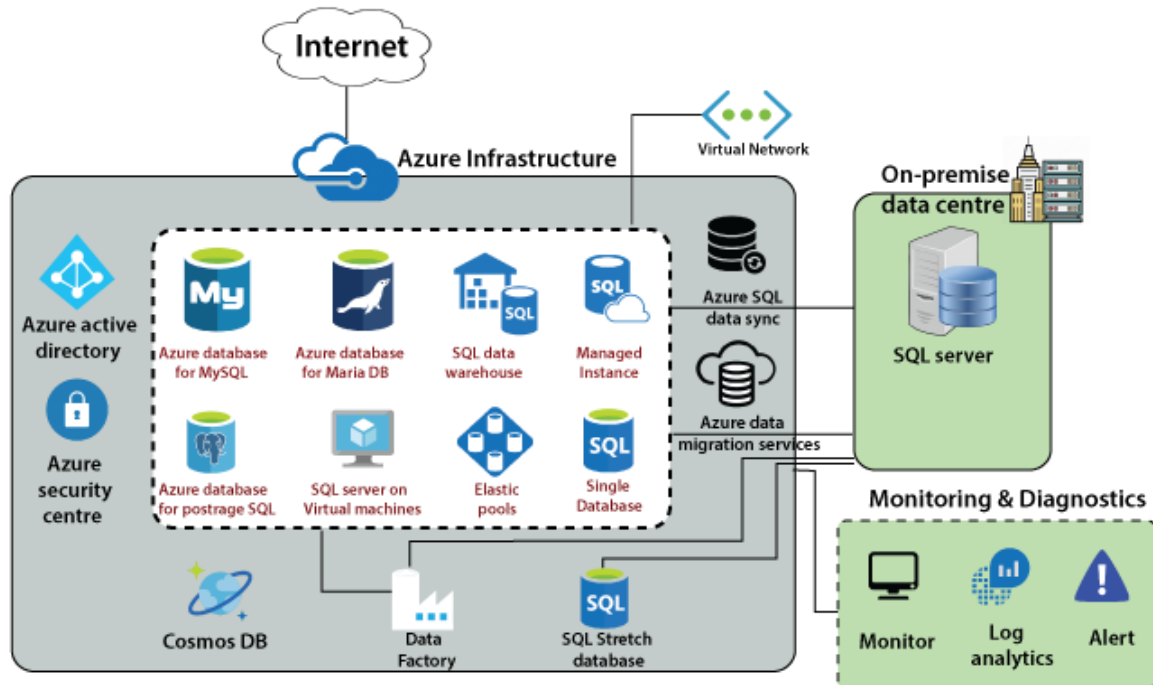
Internet

Azure Infrastructure

Virtual Network

On-premise data centre

Azure active directory

Azure security centre

My

Azure database for MySQL

Azure database for Maria DB

SQL

SQL data warehouse

SQL

Managed Instance

Azure SQL data sync

SQL server

Azure data migration services

Azure database for postrage SQL

SQL server on Virtual machines

Elastic pools

SQL

Single Database

Monitoring & Diagnostics

Cosmos DB

Data Factory

SQL

SQL Stretch database

Monitor

Log analytics

Alert